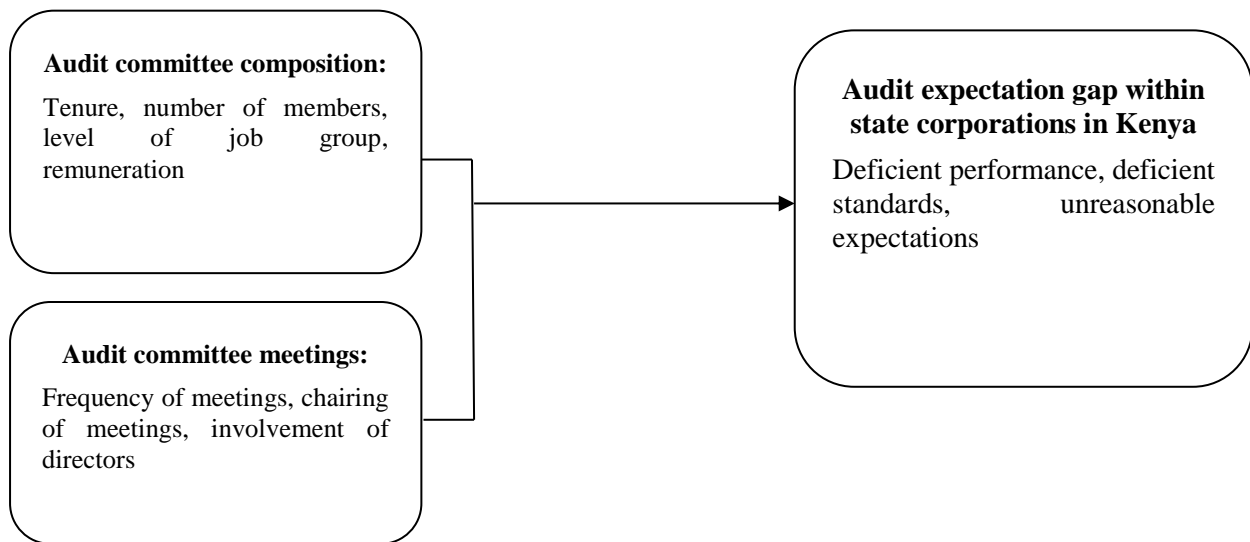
**Audit committee composition:**

Tenure, number of members, level of job group, remuneration

**Audit committee meetings:**

Frequency of meetings, chairing of meetings, involvement of directors

**Audit expectation gap within state corporations in Kenya**

Deficient performance, deficient standards, unreasonable expectations